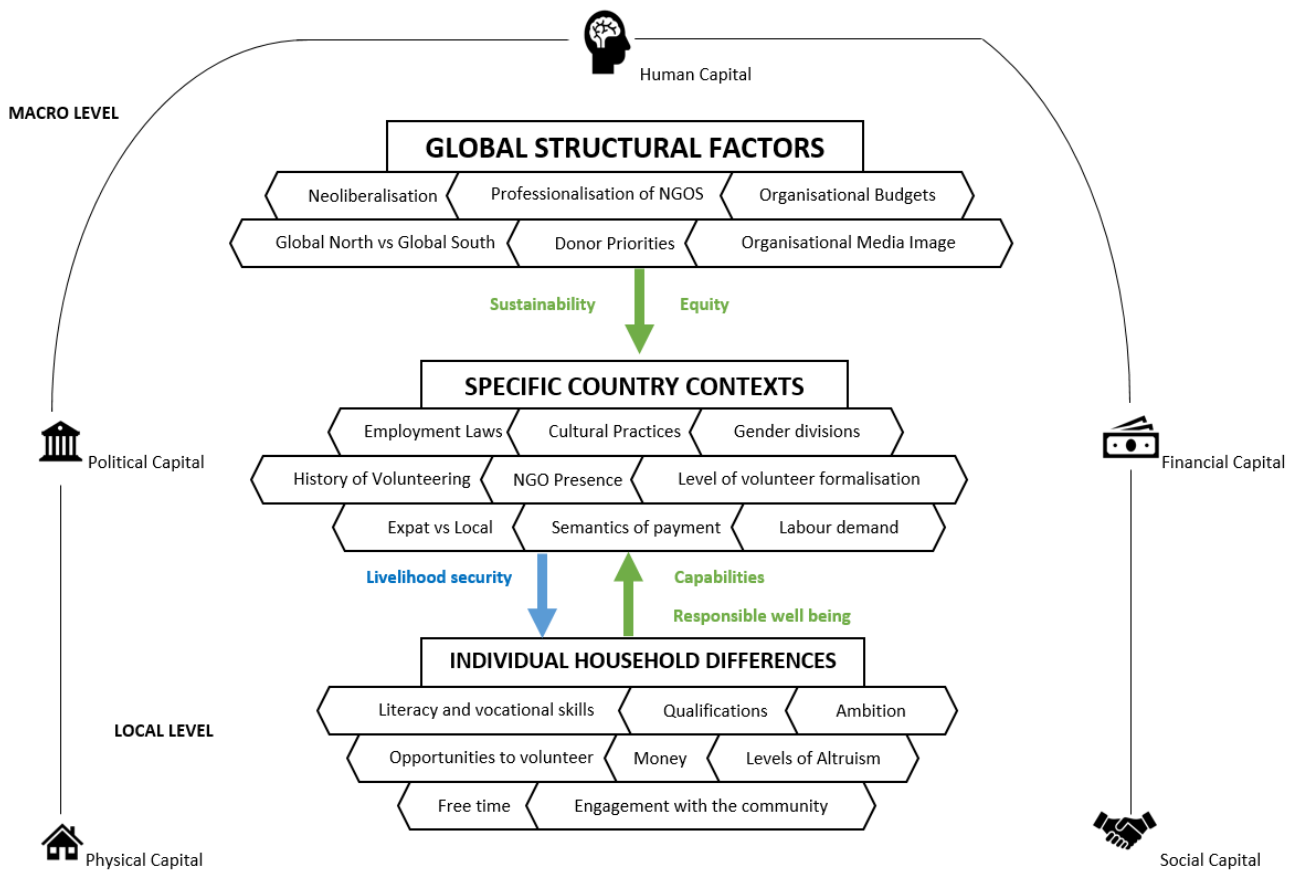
Human Capital

MACRO LEVEL

GLOBAL STRUCTURAL FACTORS

Neoliberalisation
Professionalisation of NGOS
Organisational Budgets
Global North vs Global South
Donor Priorities
Organisational Media Image

Sustainability
Equity

SPECIFIC COUNTRY CONTEXTS

Employment Laws
Cultural Practices
Gender divisions
History of Volunteering
NGO Presence
Level of volunteer formalisation
Expat vs Local
Semantics of payment
Labour demand

Political Capital
Financial Capital

Livelihood security
Capabilities
Responsible well being

INDIVIDUAL HOUSEHOLD DIFFERENCES

LOCAL LEVEL

Literacy and vocational skills
Qualifications
Ambition
Opportunities to volunteer
Money
Levels of Altruism
Free time
Engagement with the community

Physical Capital
Social Capital